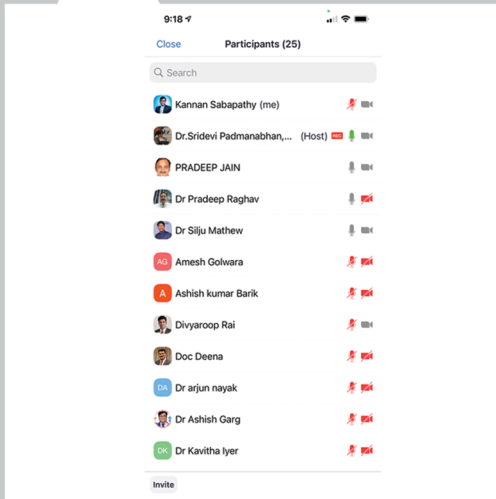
9:18

Close Participants (25)

Search

Kannan Sabapathy (me)

Dr.Sridevi Padmanabhan,... (Host) REC

PRADEEP JAIN

Dr Pradeep Raghav

Dr Silju Mathew

AG Amesh Golwara

A Ashish kumar Barik

Divyaroop Rai

Doc Deena

DA Dr arjun nayak

Dr Ashish Garg

DK Dr Kavitha Iyer

Invite